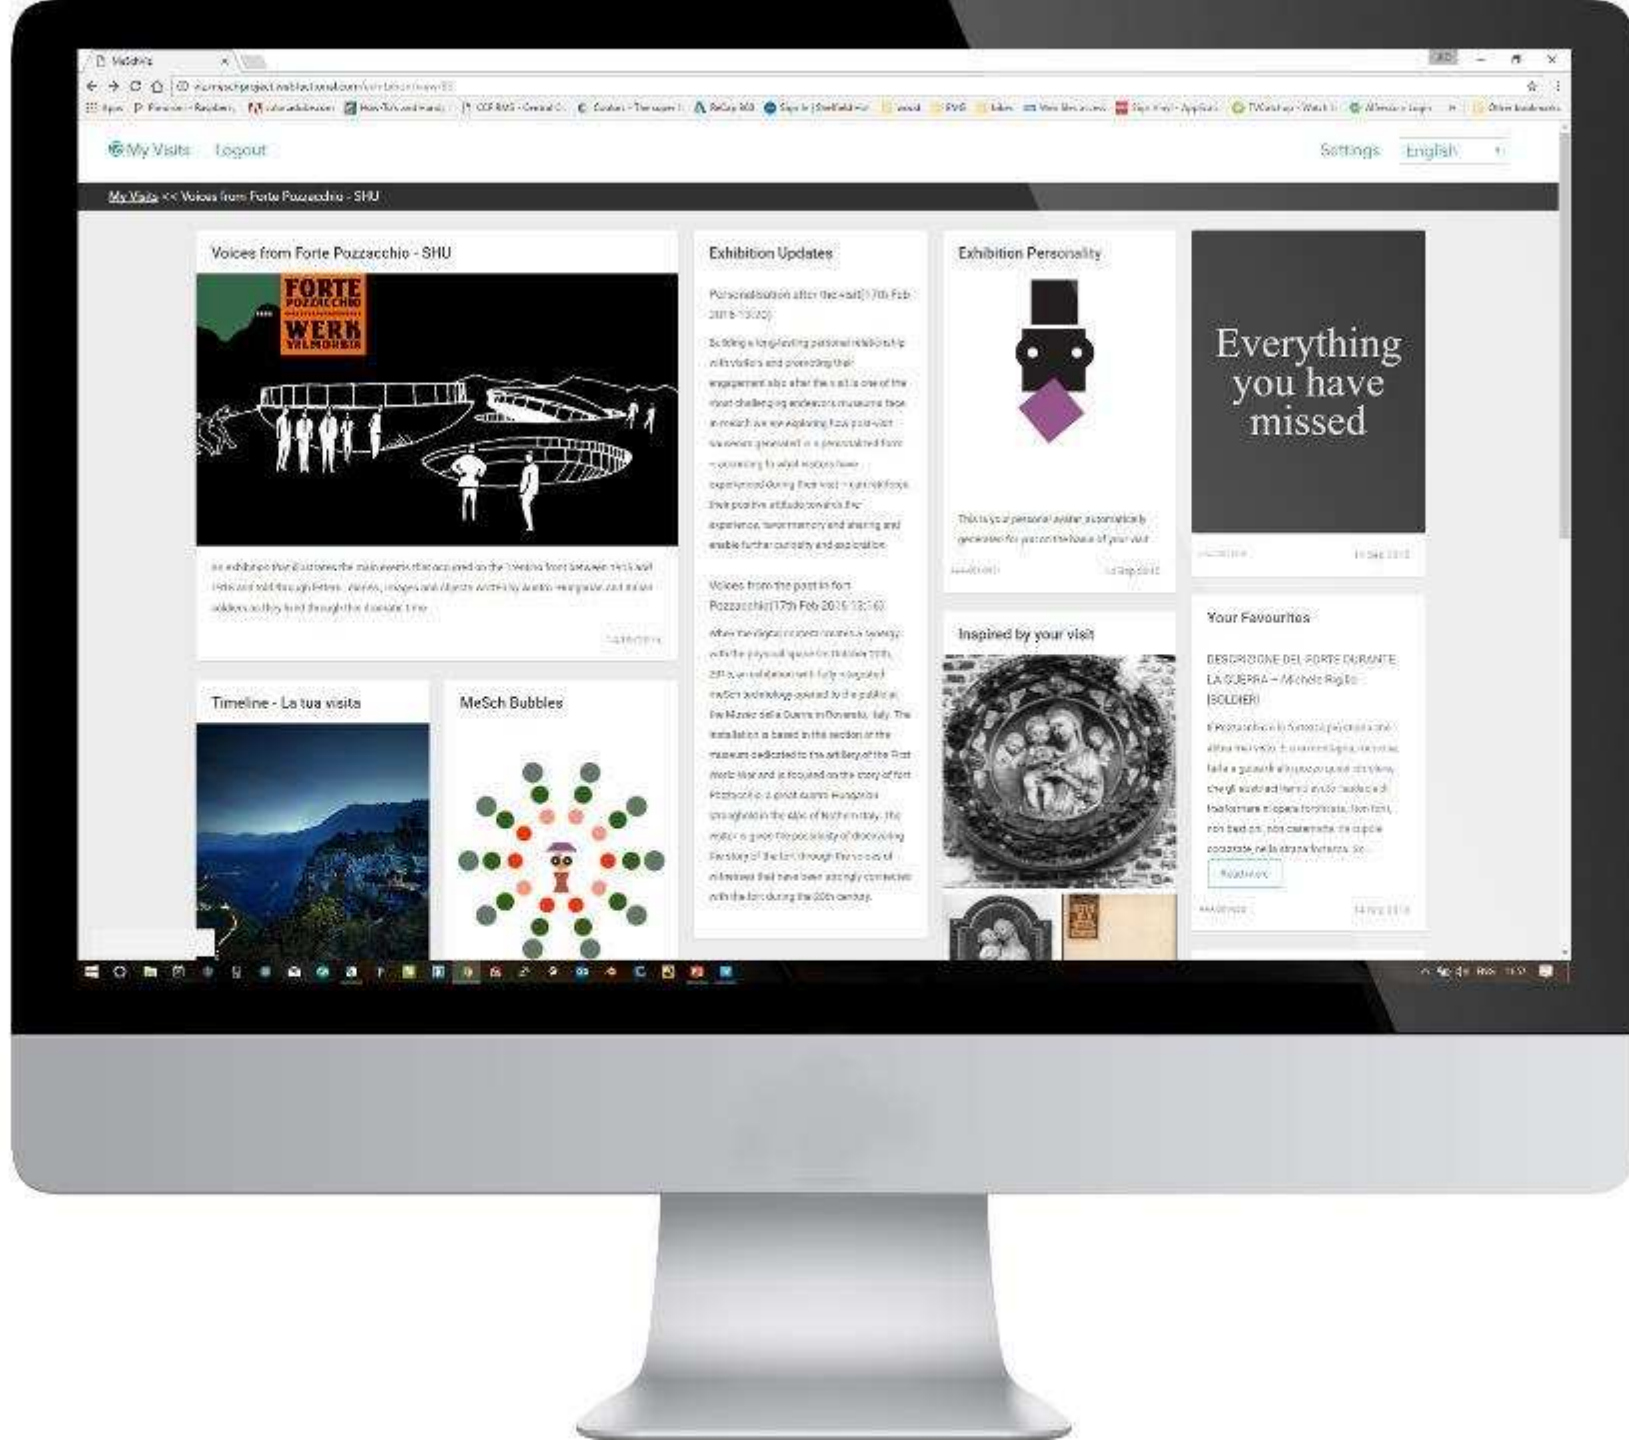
MeSchViz

My Visits Logout

Settings English

My Visits << Voices from Forte Pozzacchio - SHU

Voices from Forte Pozzacchio - SHU

FORTE POZZACCHIO WERK VALMORBIA

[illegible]

Timeline - La tua visita

MeSch Bubbles

Exhibition Updates

Personalisation after the visit [17th Feb 2016 13:20]

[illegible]

Voices from the past in Fort Pozzacchio [17th Feb 2016 13:16]

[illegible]

Exhibition Personality

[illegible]

Inspired by your visit

Everything you have missed

Your Favourites

DESCRIZIONE DEL FORTE DURANTE LA GUERRA – Michele Riglio [SOLDIER]

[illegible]

Read more